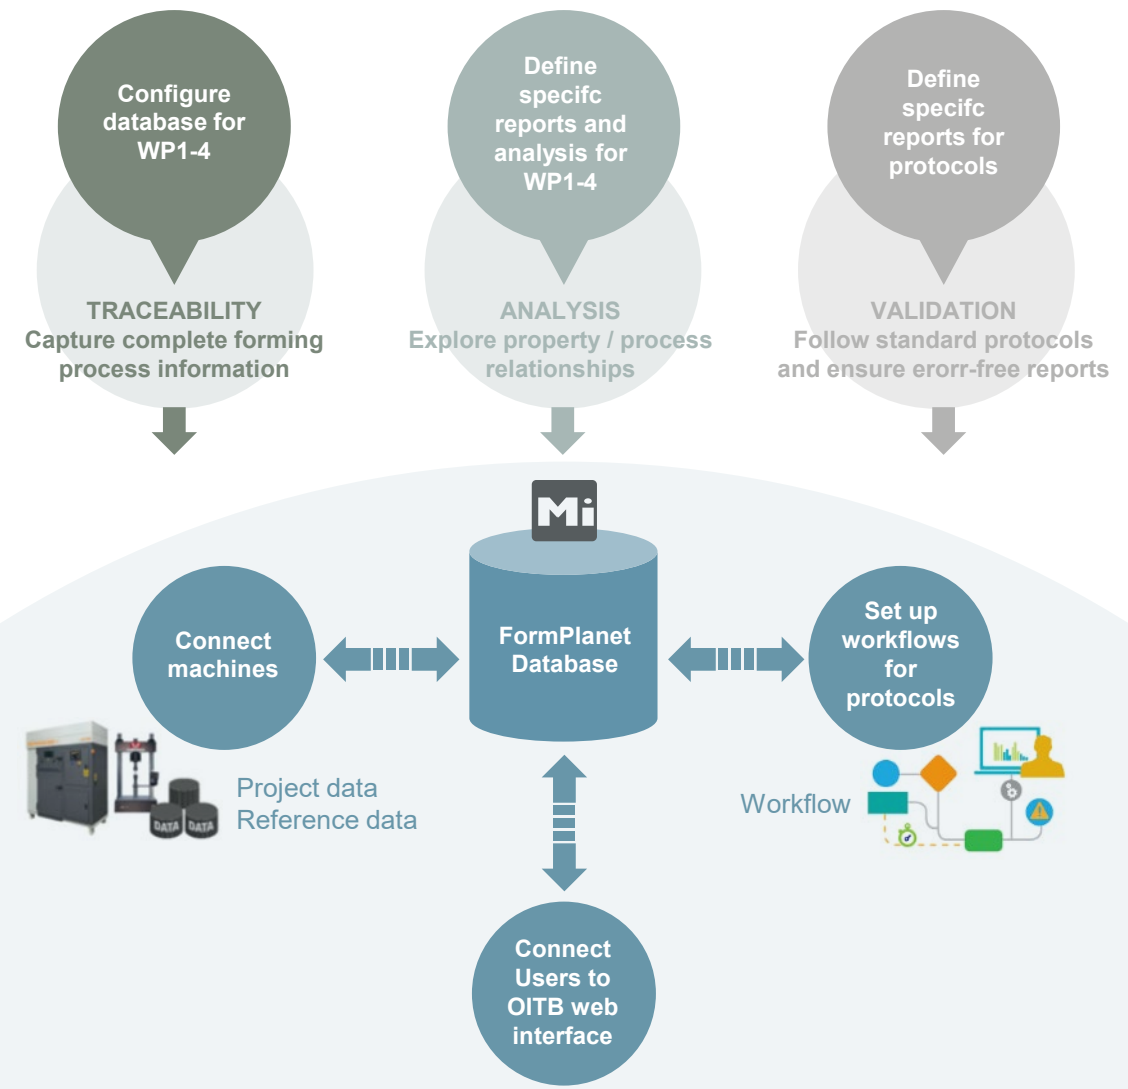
Configure database for WP1-4

Define specifc reports and analysis for WP1-4

Define specifc reports for protocols

TRACEABILITY
Capture complete forming process information

ANALYSIS
Explore property / process relationships

VALIDATION
Follow standard protocols and ensure erorr-free reports

Mi

Connect machines

FormPlanet Database

Set up workflows for protocols

DATA DATA

Project data
Reference data

Workflow

Connect Users to OITB web interface